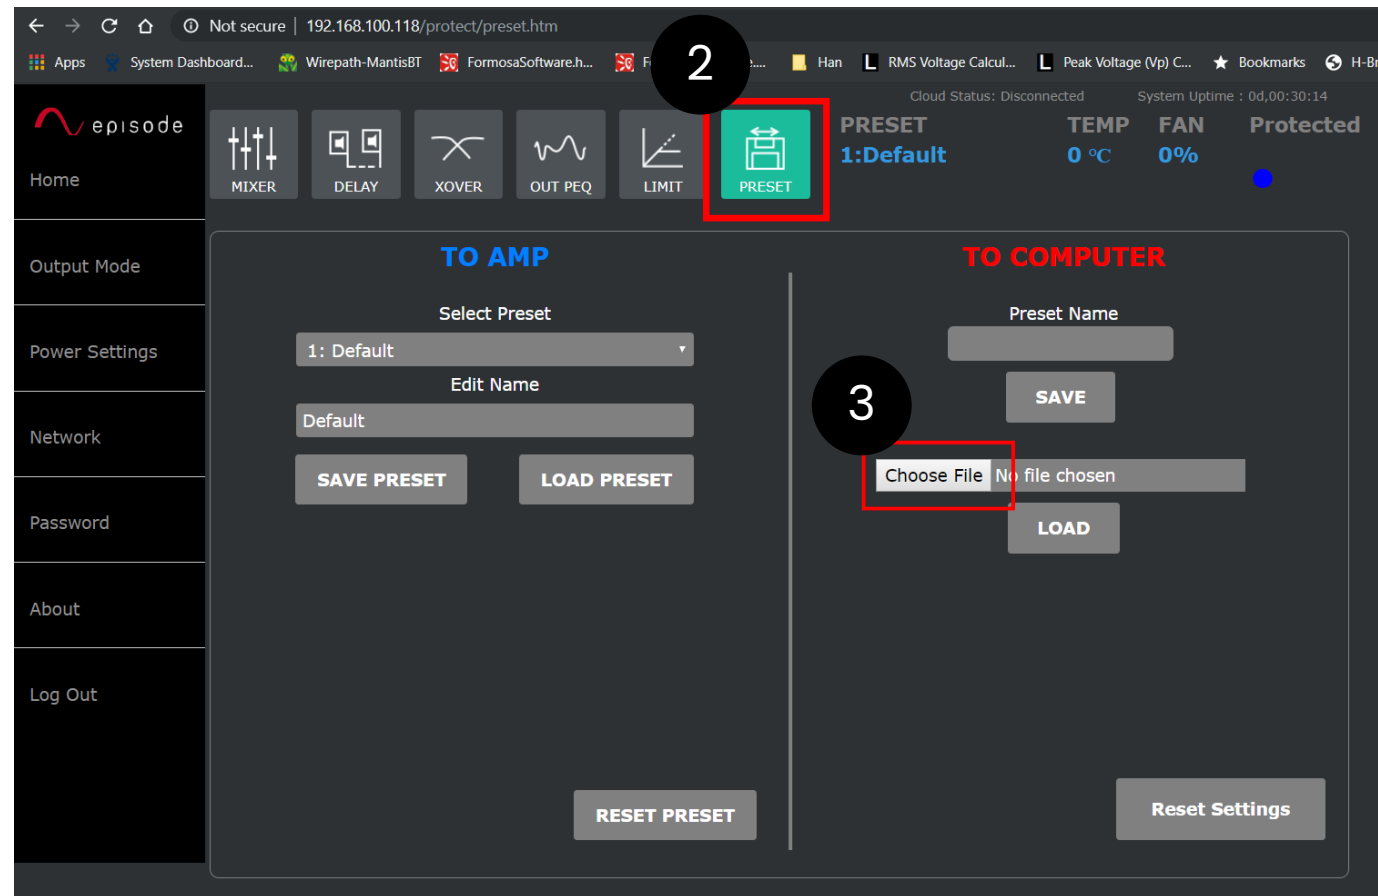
Not secure | 192.168.100.118/protect/preset.htm

Apps System Dashboard... Wirepath-MantisBT FormosaSoftware.h... F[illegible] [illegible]... Han RMS Voltage Calcul... Peak Voltage (Vp) C... Bookmarks H-Br

episode

Home

Output Mode

Power Settings

Network

Password

About

Log Out

MIXER DELAY XOVER OUT PEQ LIMIT PRESET

2

Cloud Status: Disconnected System Uptime : 0d,00:30:14

PRESET 1:Default

TEMP 0 ℃

FAN 0%

Protected

TO AMP

Select Preset

1: Default

Edit Name

Default

SAVE PRESET

LOAD PRESET

RESET PRESET

TO COMPUTER

Preset Name

SAVE

3

Choose File No file chosen

LOAD

Reset Settings